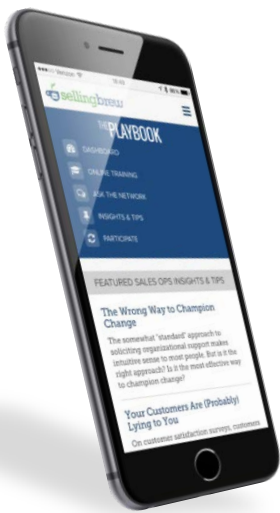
••••○ Verizon
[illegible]
sellingbrew

THE PLAYBOOK

DASHBOARD
ONLINE TRAINING
ASK THE NETWORK
INSIGHTS & TIPS
PARTICIPATE

FEATURED SALES OPS INSIGHTS & TIPS

The Wrong Way to Champion Change

The somewhat "standard" approach to soliciting organizational support makes intuitive sense to most people. But is it the right approach? Is it the most effective way to champion change?

Your Customers Are (Probably) Lying to You

On customer satisfaction surveys, customers